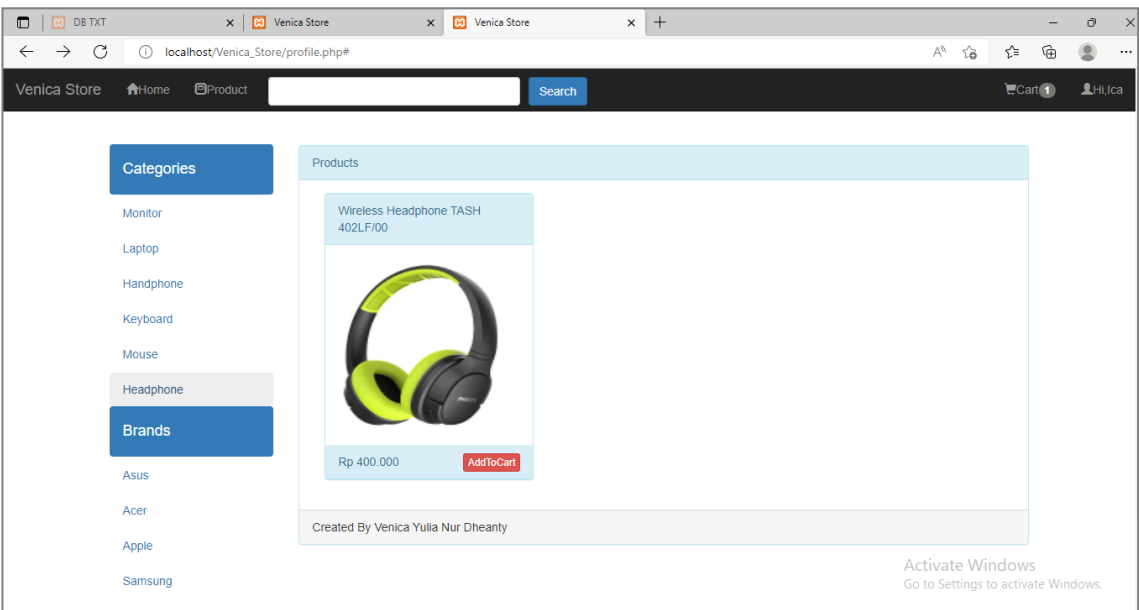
DB TXT
Venica Store
Venica Store
localhost/Venica_Store/profile.php#

Venica Store
Home
Product
Search
Cart 1
Hi,Ica

Categories
Monitor
Laptop
Handphone
Keyboard
Mouse
Headphone
Brands
Asus
Acer
Apple
Samsung

Products
Wireless Headphone TASH 402LF/00
Rp 400.000
AddToCart
Created By Venica Yulia Nur Dheanty

Activate Windows
Go to Settings to activate Windows.